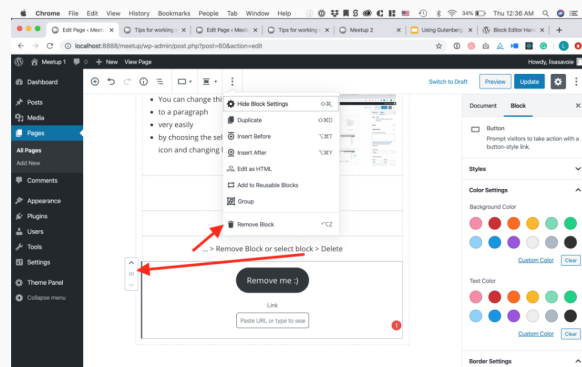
Chrome File Edit View History Bookmarks People Tab Window Help
34% Thu 12:36 AM

Edit Page ‹ Meetu
Tips for working o
Edit Page ‹ Meetu
Tips for working o
Meetup 2
Using Gutenberg
Block Editor Han

localhost:8888/meetup/wp-admin/post.php?post=80&action=edit

Meetup 1 0 + New View Page Howdy, lisasavoie

Switch to Draft Preview Update

Dashboard
Posts
Media
Pages
All Pages
Add New
Comments
Appearance
Plugins
Users
Tools
Settings
Theme Panel
Collapse menu

• You can change thi
• to a paragraph
• very easily
• by choosing the sel
icon and changing l

Hide Block Settings ⇧⌘,
Duplicate ⇧⌘D
Insert Before ⌥⌘T
Insert After ⌥⌘Y
Edit as HTML
Add to Reusable Blocks
Group
Remove Block ^⌥Z

... > Remove Block or select block > Delete

Remove me :)

Link
Paste URL or type to sea

Document Block

Button
Prompt visitors to take action with a button-style link.

Styles

Color Settings

Background Color

Custom Color Clear

Text Color

Custom Color Clear

Border Settings